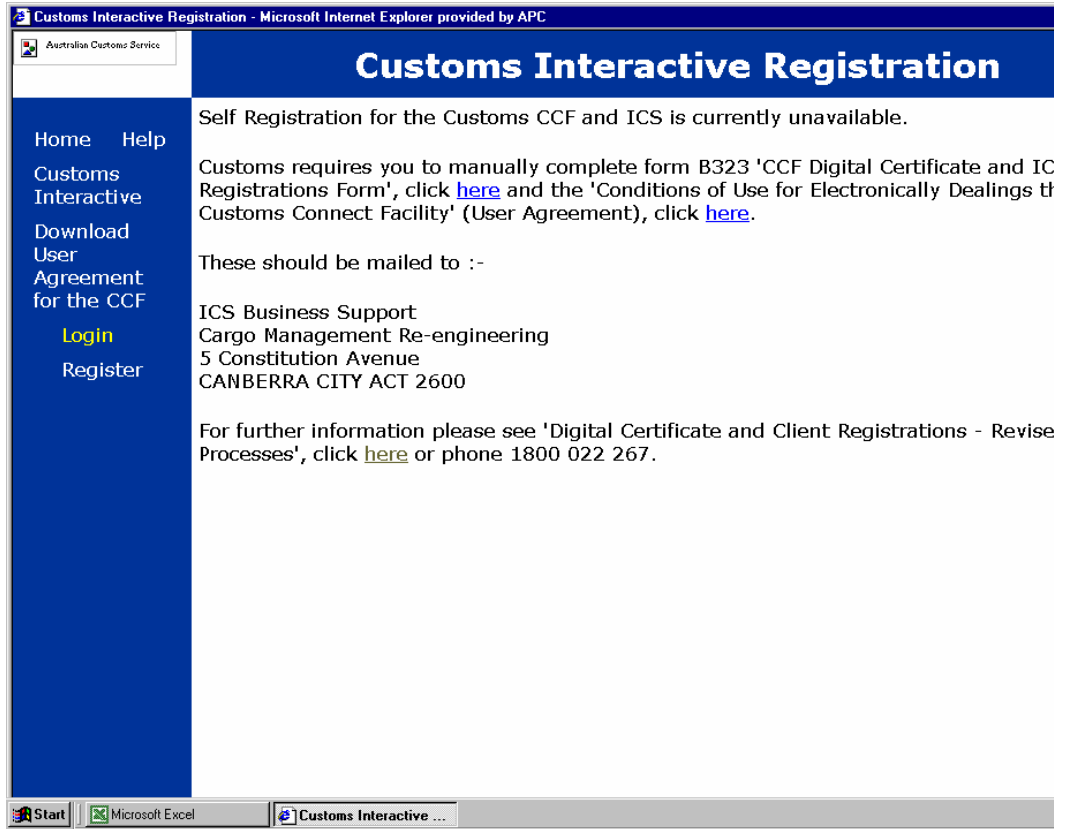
Customs Interactive Registration - Microsoft Internet Explorer provided by APC

Australian Customs Service

Customs Interactive Registration

Home Help

Customs Interactive

Download User Agreement for the CCF

Login

Register

Self Registration for the Customs CCF and ICS is currently unavailable.

Customs requires you to manually complete form B323 'CCF Digital Certificate and IC Registrations Form', click here and the 'Conditions of Use for Electronically Dealings th Customs Connect Facility' (User Agreement), click here.

These should be mailed to :-

ICS Business Support
Cargo Management Re-engineering
5 Constitution Avenue
CANBERRA CITY ACT 2600

For further information please see 'Digital Certificate and Client Registrations - Revise Processes', click here or phone 1800 022 267.

Start

Microsoft Excel

Customs Interactive ...